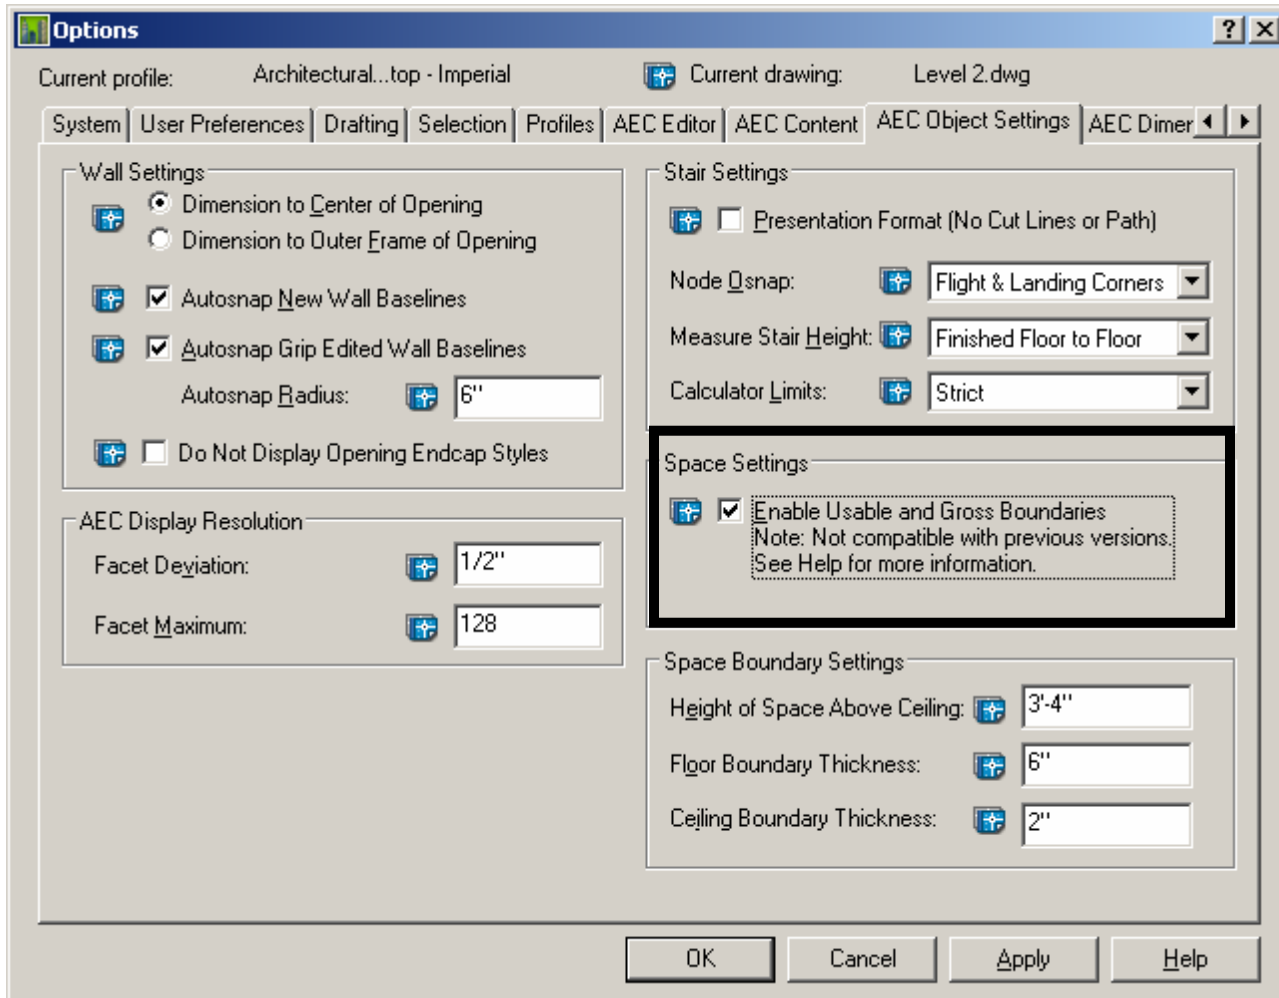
Options
?
X

Current profile: Architectural...top - Imperial
Current drawing: Level 2.dwg

System | User Preferences | Drafting | Selection | Profiles | AEC Editor | AEC Content | AEC Object Settings | AEC Dimer

Wall Settings
Dimension to Center of Opening
Dimension to Outer Frame of Opening
Autosnap New Wall Baselines
Autosnap Grip Edited Wall Baselines
Autosnap Radius: 6"
Do Not Display Opening Endcap Styles

AEC Display Resolution
Facet Deviation: 1/2"
Facet Maximum: 128

Stair Settings
Presentation Format (No Cut Lines or Path)
Node Osnap: Flight & Landing Corners
Measure Stair Height: Finished Floor to Floor
Calculator Limits: Strict

Space Settings
Enable Usable and Gross Boundaries
Note: Not compatible with previous versions.
See Help for more information.

Space Boundary Settings
Height of Space Above Ceiling: 3'-4"
Floor Boundary Thickness: 6"
Ceiling Boundary Thickness: 2"

OK
Cancel
Apply
Help